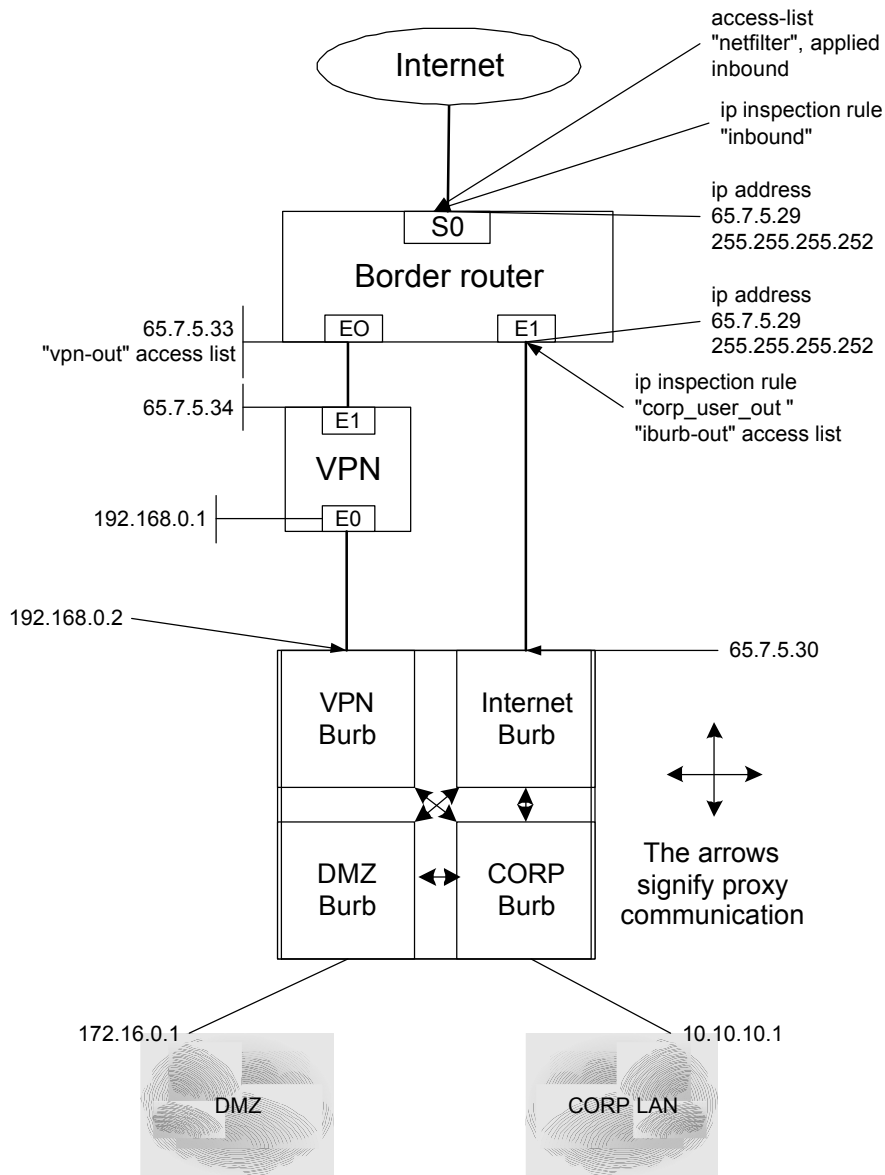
Internet

access-list "netfilter", applied inbound

ip inspection rule "inbound"

S0

ip address 65.7.5.29 255.255.255.252

Border router

65.7.5.33 "vpn-out" access list

EO

E1

ip address 65.7.5.29 255.255.255.252

ip inspection rule "corp_user_out " "iburb-out" access list

65.7.5.34

E1

VPN

192.168.0.1

E0

192.168.0.2

65.7.5.30

VPN Burb

Internet Burb

DMZ Burb

CORP Burb

The arrows signify proxy communication

172.16.0.1

10.10.10.1

DMZ

CORP LAN